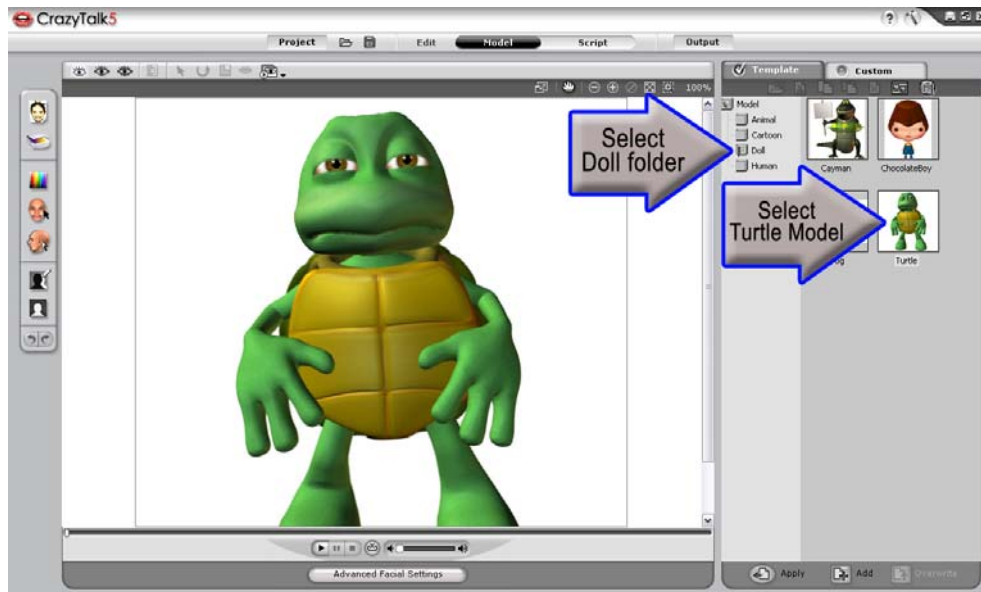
CrazyTalk5

Project

Edit

Model

Script

Output

100%

Template

Custom

Model

Animal

Cartoon

Doll

Human

Select Doll folder

Cayman

ChocolateBoy

Select Turtle Model

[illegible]g

Turtle

Advanced Facial Settings

Apply

Add

Overwrite